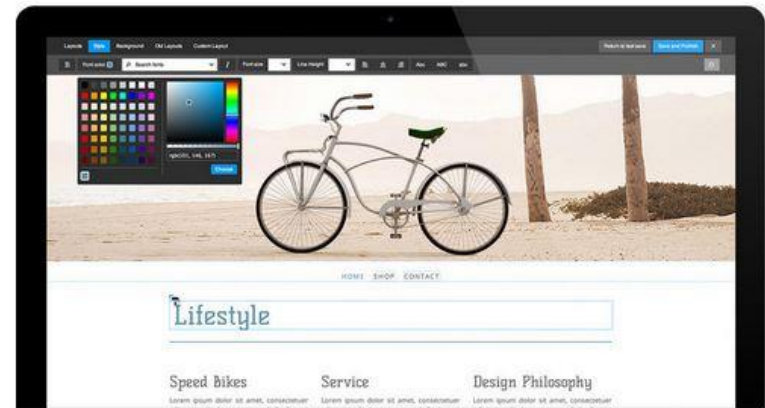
Layouts Style Background Old Layouts Custom Layout

Return to last save Save and Publish ×

Font sizes Search fonts Font size Line Height Abc ABC abc

rgb(201, 148, 167)

Choose

HOME SHOP CONTACT

Lifestyle

Speed Bikes

Lorem ipsum dolor sit amet, consectetuer

Service

Lorem ipsum dolor sit amet, consectetuer

Design Philosophy

Lorem ipsum dolor sit amet, consectetuer